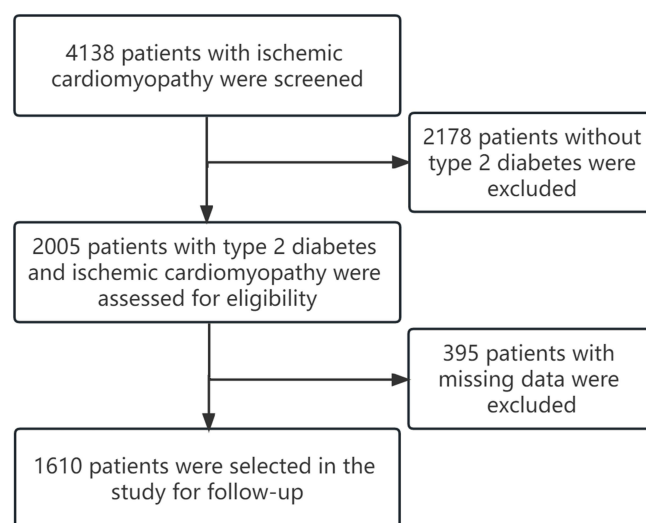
4138 patients with ischemic cardiomyopathy were screened

2178 patients without type 2 diabetes were excluded

2005 patients with type 2 diabetes and ischemic cardiomyopathy were assessed for eligibility

395 patients with missing data were excluded

1610 patients were selected in the study for follow-up